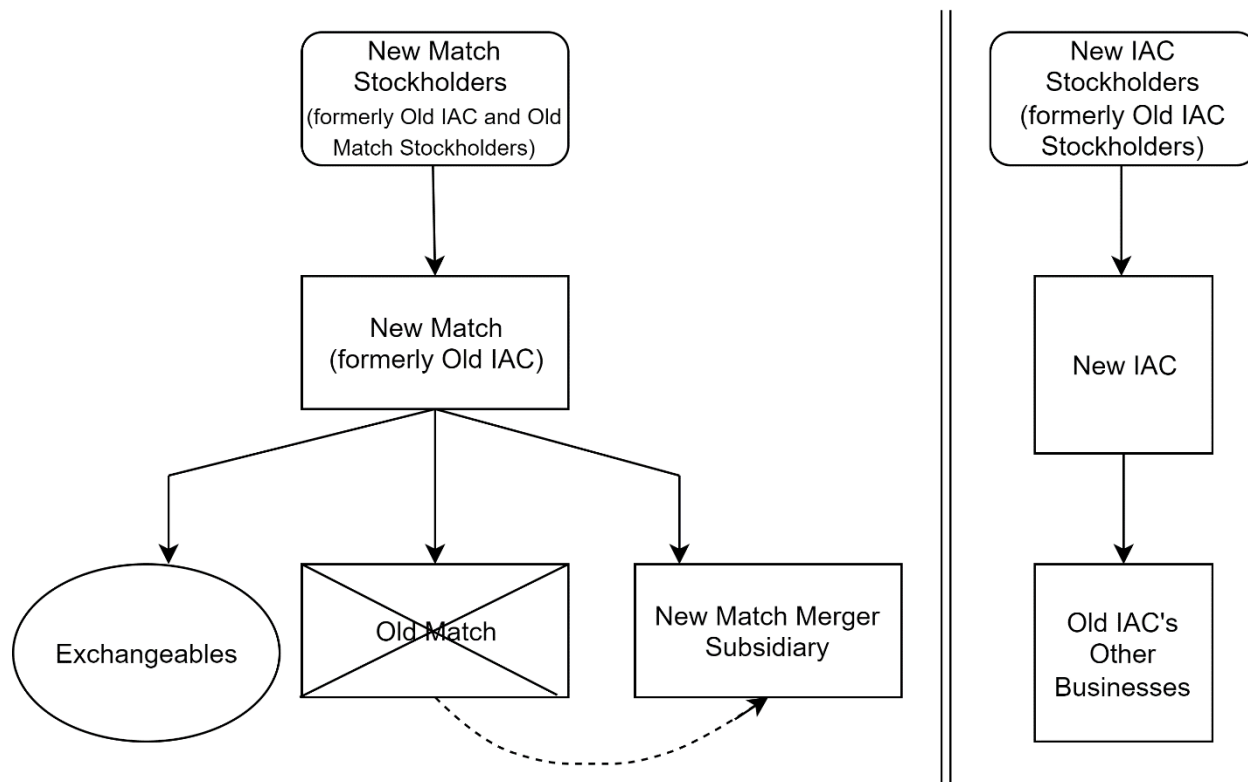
New Match Stockholders (formerly Old IAC and Old Match Stockholders)

New Match (formerly Old IAC)

Exchangeables

Old Match

New Match Merger Subsidiary

New IAC Stockholders (formerly Old IAC Stockholders)

New IAC

Old IAC's Other Businesses